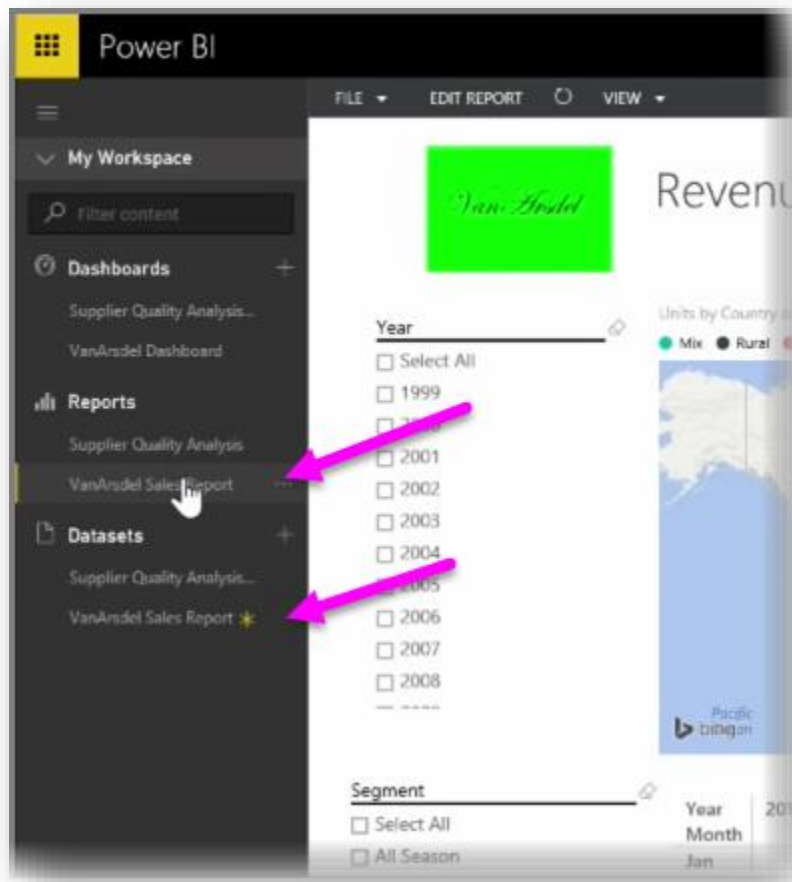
Power BI

FILE EDIT REPORT VIEW

My Workspace

Filter content

Dashboards

Supplier Quality Analysis...

VanArsdel Dashboard

Reports

Supplier Quality Analysis

VanArsdel Sales Report ...

Datasets

Supplier Quality Analysis...

VanArsdel Sales Report

VanArsdel

Revenu

Year

Select All

1999

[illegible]

2001

2002

2003

2004

2005

2006

2007

2008

Units by Country

Mix Rural

Pacific

bing

Segment

Select All

All Season

Year

Month

Jan

201